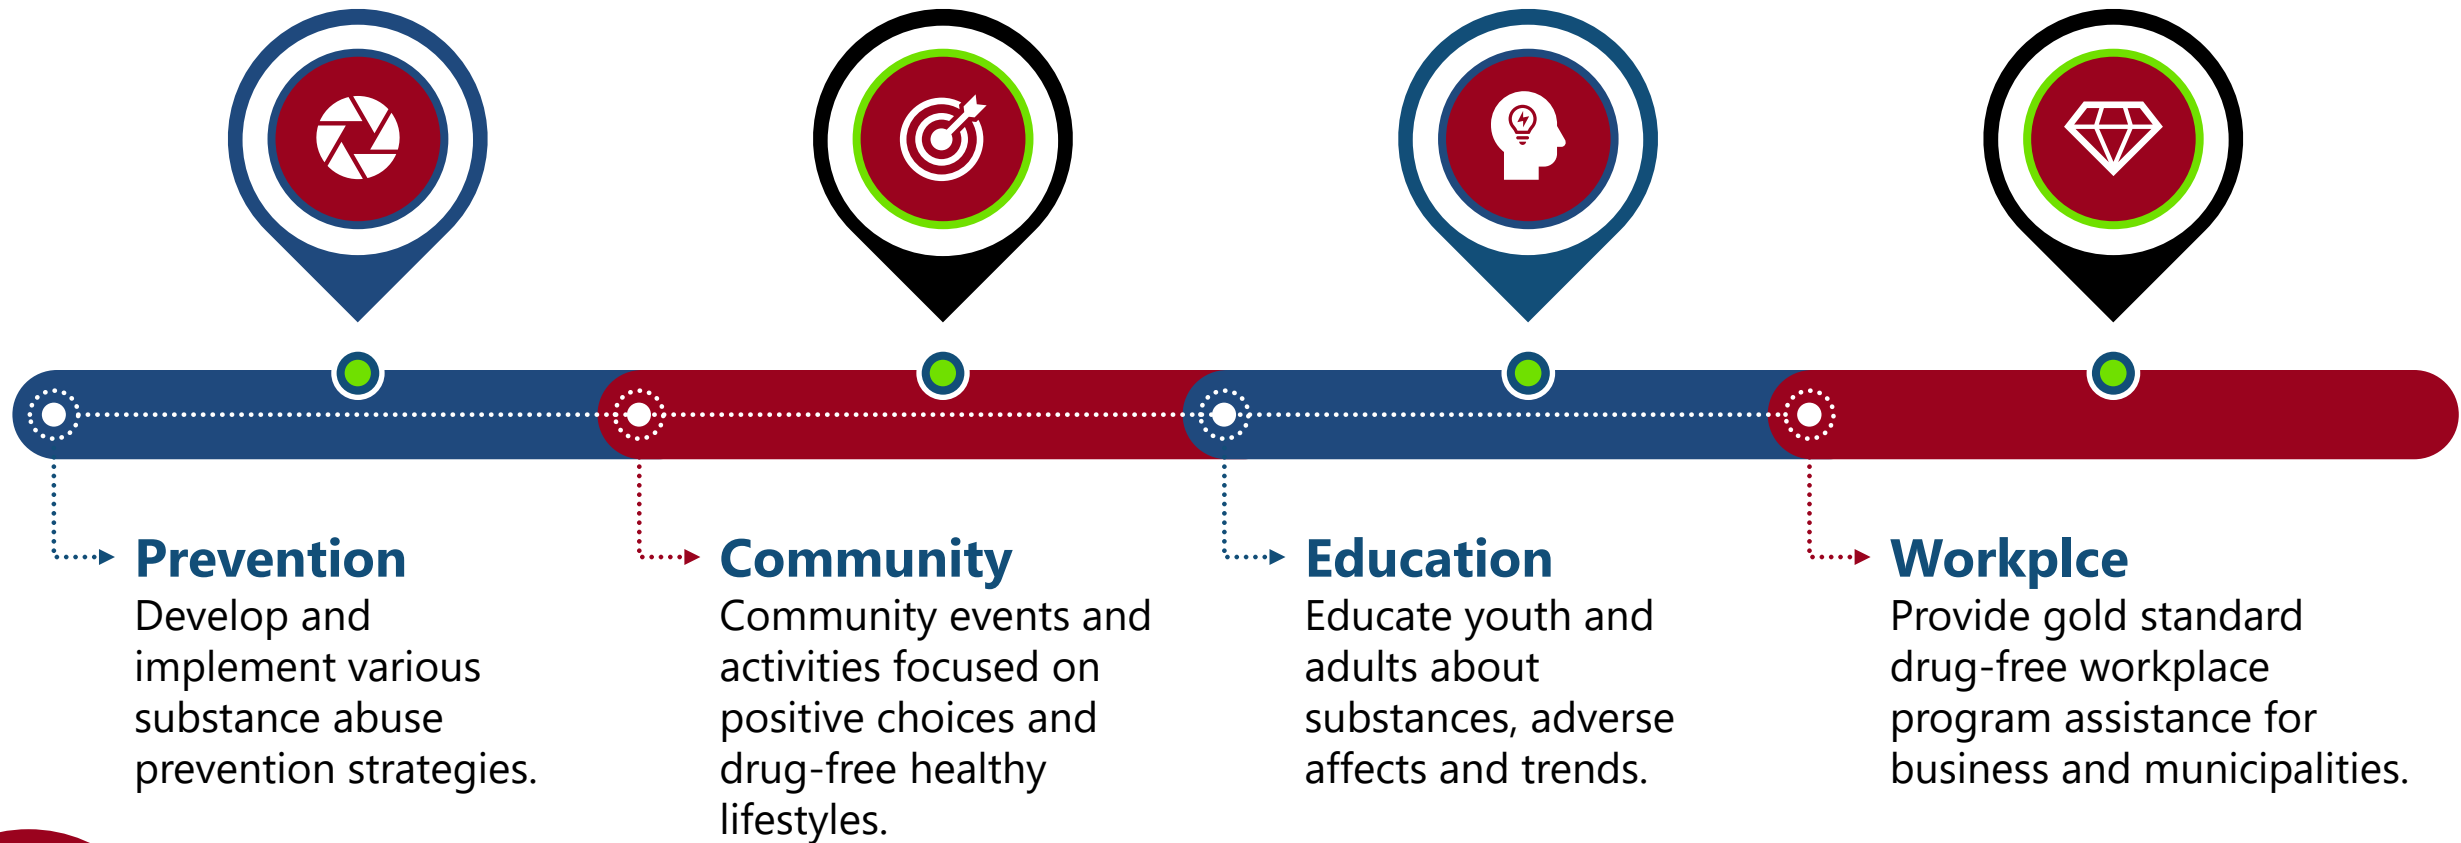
Prevention
Develop and implement various substance abuse prevention strategies.

Community
Community events and activities focused on positive choices and drug-free healthy lifestyles.

Education
Educate youth and adults about substances, adverse affects and trends.

Workplce
Provide gold standard drug-free workplace program assistance for business and municipalities.